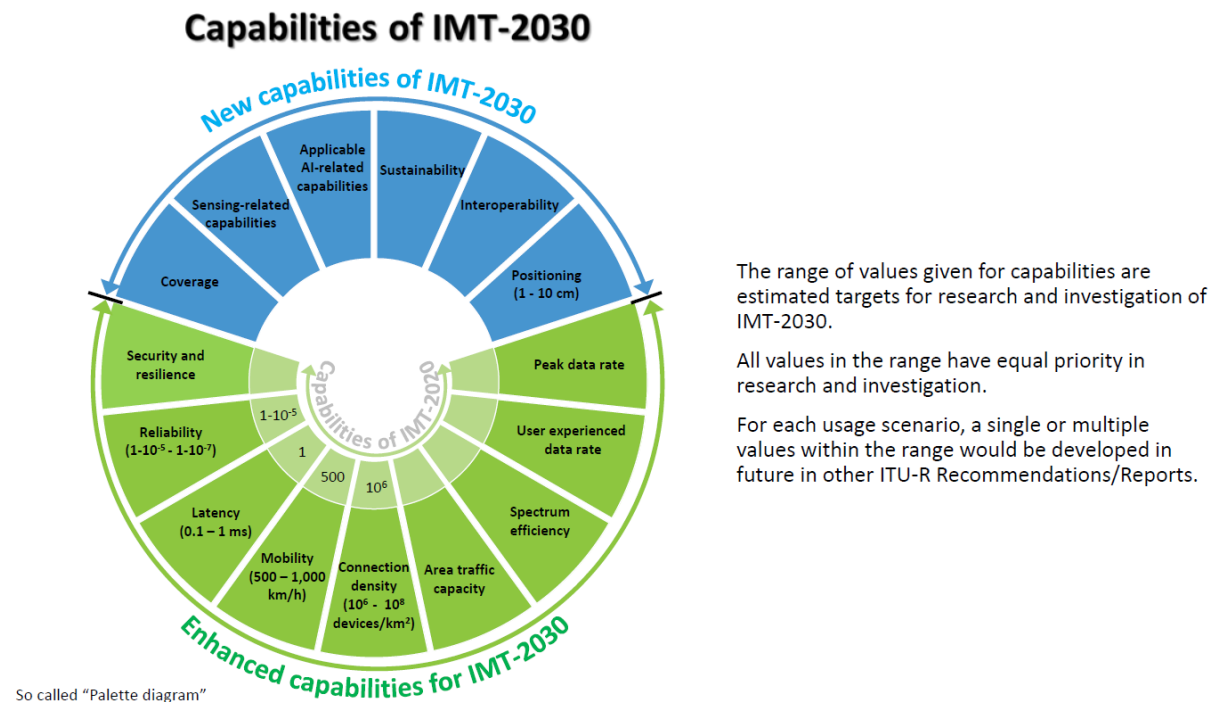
Capabilities of IMT-2030

New capabilities of IMT-2030

Coverage

Sensing-related capabilities

Applicable AI-related capabilities

Sustainability

Interoperability

Positioning (1 - 10 cm)

Capabilities of IMT-2020

Security and resilience

$1\text{-}10^{-5}$

Reliability ($1\text{-}10^{-5}$ - $1\text{-}10^{-7}$)

1

Latency (0.1 – 1 ms)

500

Mobility (500 – 1,000 km/h)

$10^6$

Connection density ($10^6$ - $10^8$ devices/km$^2$)

Area traffic capacity

Spectrum efficiency

User experienced data rate

Peak data rate

Enhanced capabilities for IMT-2030

The range of values given for capabilities are estimated targets for research and investigation of IMT-2030.

All values in the range have equal priority in research and investigation.

For each usage scenario, a single or multiple values within the range would be developed in future in other ITU-R Recommendations/Reports.

So called "Palette diagram"